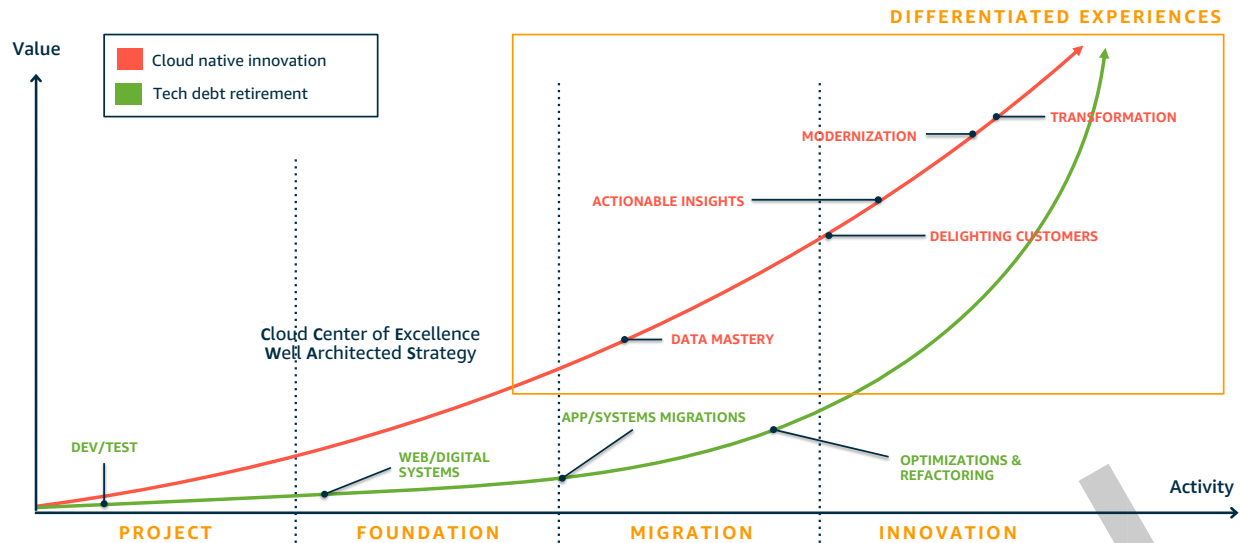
DIFFERENTIATED EXPERIENCES

Value

Cloud native innovation
Tech debt retirement

TRANSFORMATION
MODERNIZATION
ACTIONABLE INSIGHTS
DELIGHTING CUSTOMERS

Cloud Center of Excellence
Well Architected Strategy

DATA MASTERY

APP/SYSTEMS MIGRATIONS

DEV/TEST

WEB/DIGITAL SYSTEMS

OPTIMIZATIONS & REFACTORING

Activity

PROJECT
FOUNDATION
MIGRATION
INNOVATION